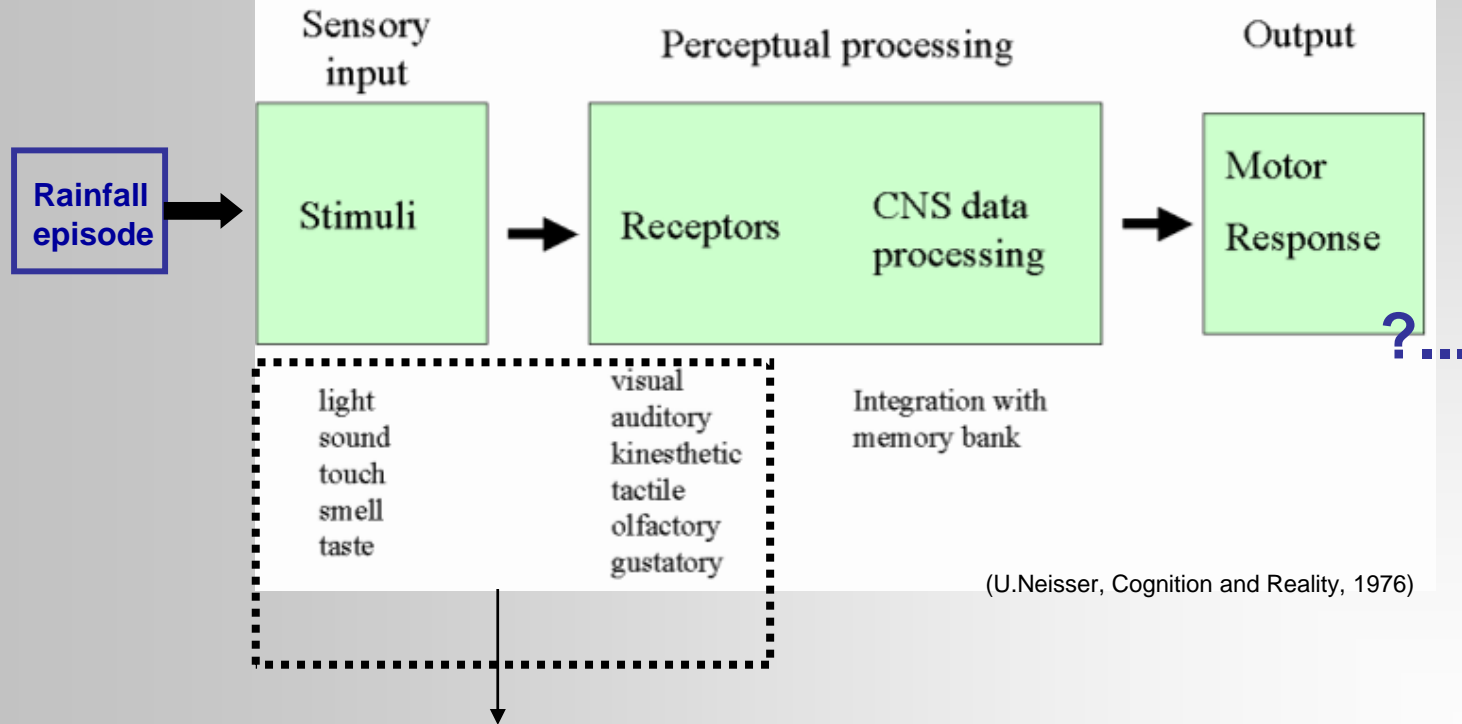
Sensory input

Perceptual processing

Output

Rainfall episode

Stimuli

Receptors

CNS data processing

Motor Response

?...

light
sound
touch
smell
taste

visual
auditory
kinesthetic
tactile
olfactory
gustatory

Integration with memory bank

(U.Neisser, Cognition and Reality, 1976)